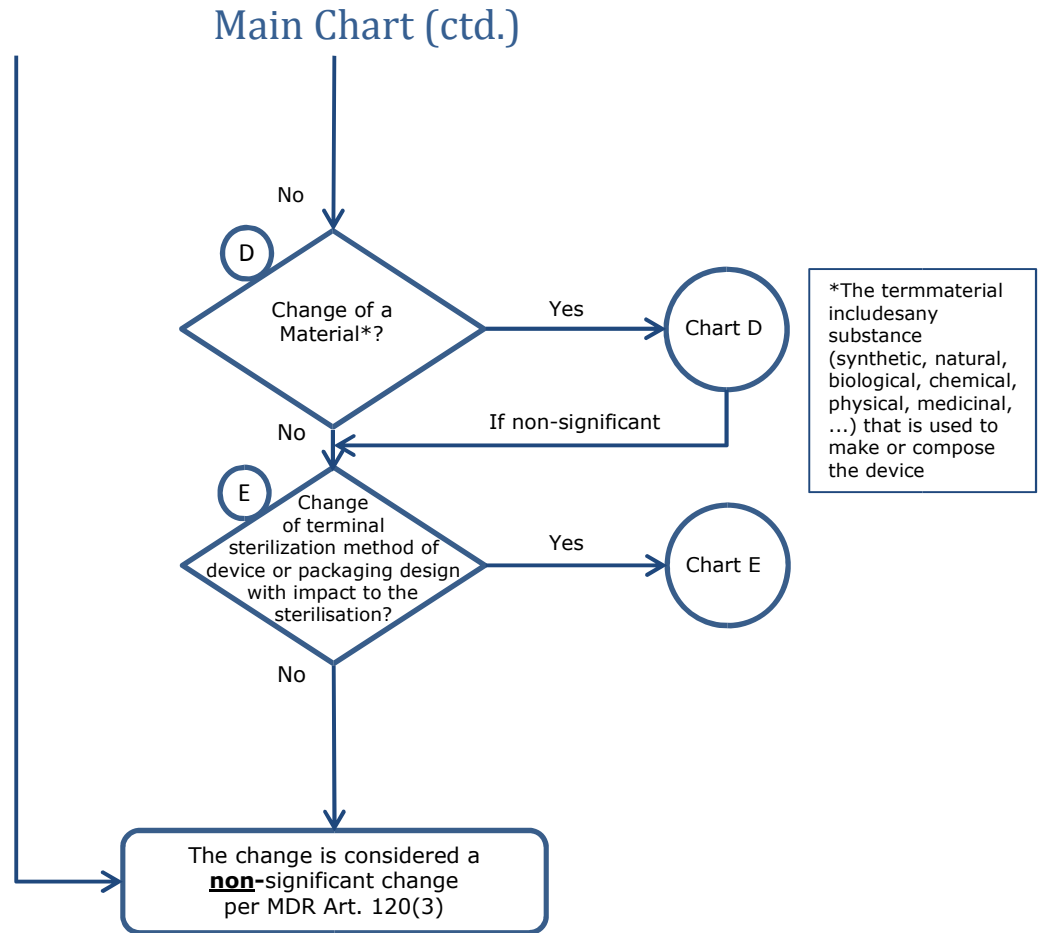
Main Chart (ctd.)

No

D

Change of a Material*?

Yes

Chart D

*The termmaterial includesany substance (synthetic, natural, biological, chemical, physical, medicinal, ...) that is used to make or compose the device

No

If non-significant

E

Change of terminal sterilization method of device or packaging design with impact to the sterilisation?

Yes

Chart E

No

The change is considered a **non-**significant change per MDR Art. 120(3)